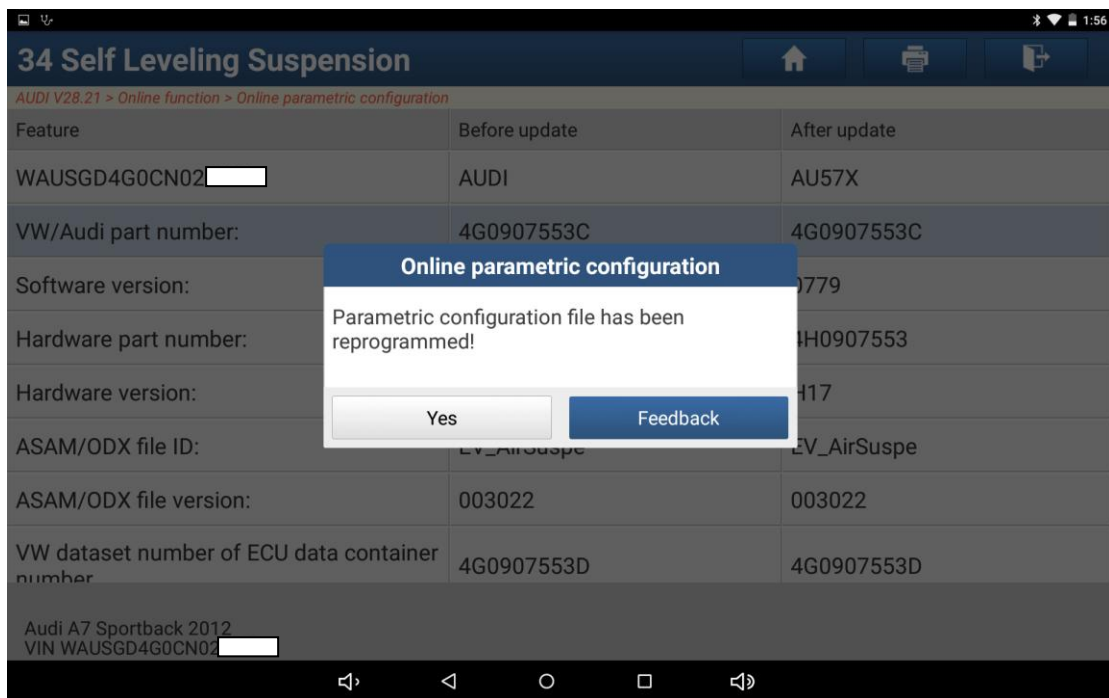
1:56

34 Self Leveling Suspension

AUDI V28.21 > Online function > Online parametric configuration

| Feature | Before update | After update |
|---|---|---|
| WAUSGD4G0CN02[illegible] | AUDI | AU57X |
| VW/Audi part number: | 4G0907553C | 4G0907553C |
| Software version: | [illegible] | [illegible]779 |
| Hardware part number: | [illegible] | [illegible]H0907553 |
| Hardware version: | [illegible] | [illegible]17 |
| ASAM/ODX file ID: | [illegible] | EV_AirSuspe |
| ASAM/ODX file version: | 003022 | 003022 |
| VW dataset number of ECU data container number | 4G0907553D | 4G0907553D |

Online parametric configuration

Parametric configuration file has been reprogrammed!

Yes

Feedback

Audi A7 Sportback 2012
VIN WAUSGD4G0CN02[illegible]